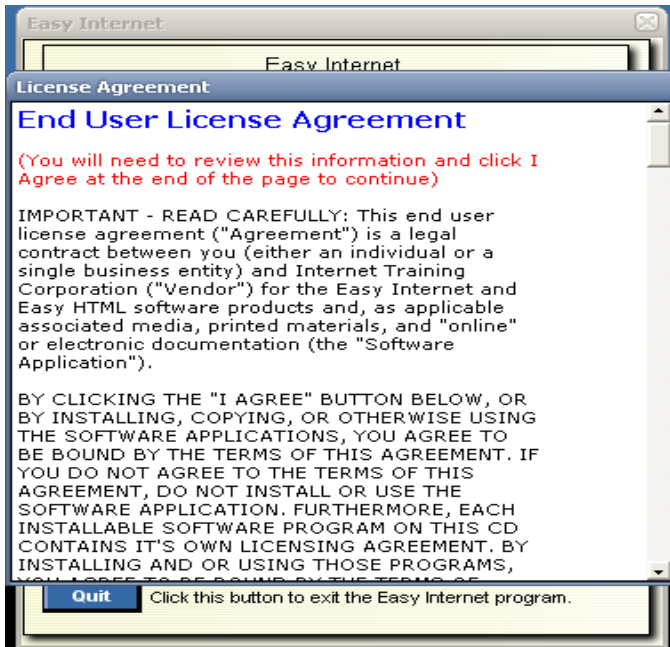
Easy Internet

Easy Internet

License Agreement

End User License Agreement

(You will need to review this information and click I Agree at the end of the page to continue)

IMPORTANT - READ CAREFULLY: This end user license agreement ("Agreement") is a legal contract between you (either an individual or a single business entity) and Internet Training Corporation ("Vendor") for the Easy Internet and Easy HTML software products and, as applicable associated media, printed materials, and "online" or electronic documentation (the "Software Application").

BY CLICKING THE "I AGREE" BUTTON BELOW, OR BY INSTALLING, COPYING, OR OTHERWISE USING THE SOFTWARE APPLICATIONS, YOU AGREE TO BE BOUND BY THE TERMS OF THIS AGREEMENT. IF YOU DO NOT AGREE TO THE TERMS OF THIS AGREEMENT, DO NOT INSTALL OR USE THE SOFTWARE APPLICATION. FURTHERMORE, EACH INSTALLABLE SOFTWARE PROGRAM ON THIS CD CONTAINS IT'S OWN LICENSING AGREEMENT. BY INSTALLING AND OR USING THOSE PROGRAMS, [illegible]

Quit Click this button to exit the Easy Internet program.